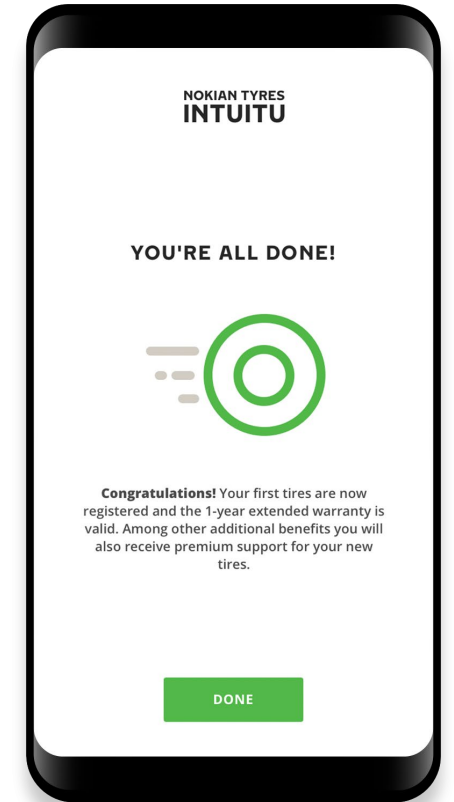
NOKIAN TYRES
INTUITU

YOU'RE ALL DONE!

**Congratulations!** Your first tires are now registered and the 1-year extended warranty is valid. Among other additional benefits you will also receive premium support for your new tires.

DONE